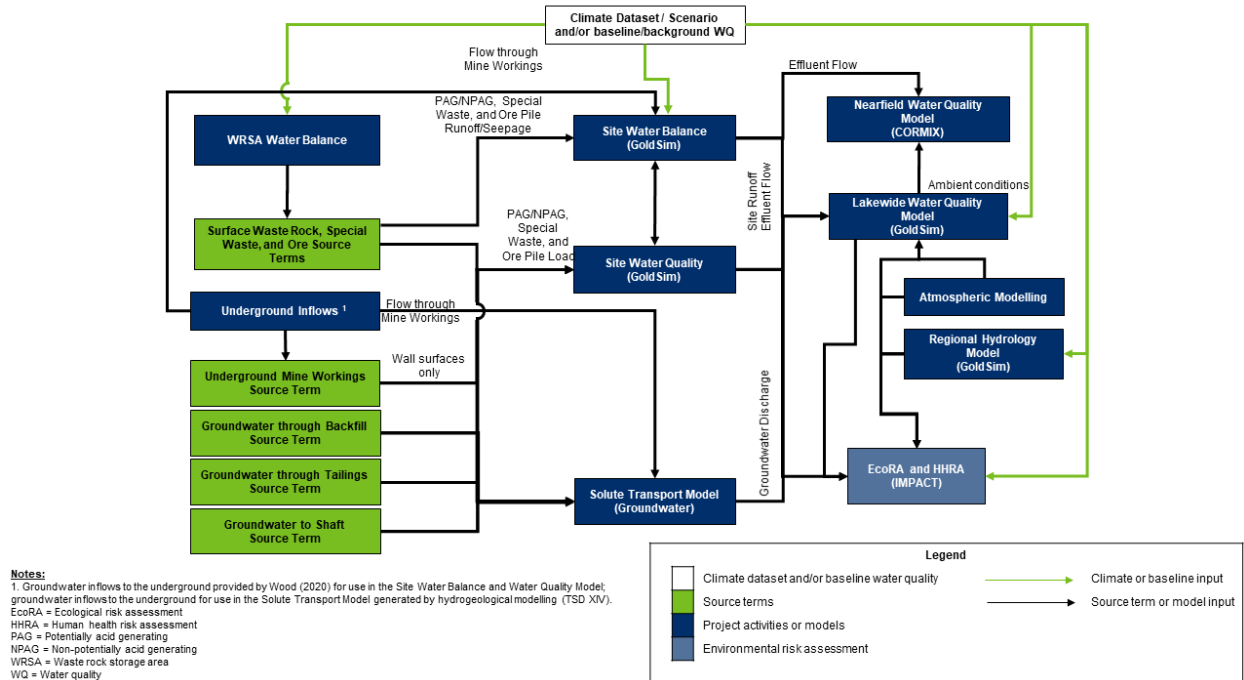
Climate Dataset / Scenario and/or baseline/background WQ

Flow through Mine Workings

Effluent Flow

Nearfield Water Quality Model (CORMIX)

WRSA Water Balance

PAG/NPAG, Special Waste, and Ore Pile Runoff/Seepage

Site Water Balance (GoldSim)

Site Runoff Effluent Flow

Ambient conditions

Lakewide Water Quality Model (GoldSim)

Surface Waste Rock, Special Waste, and Ore Source Terms

PAG/NPAG, Special Waste, and Ore Pile Load

Site Water Quality (GoldSim)

Atmospheric Modelling

Underground Inflows $^1$

Flow through Mine Workings

Regional Hydrology Model (GoldSim)

Wall surfaces only

Underground Mine Workings Source Term

Groundwater Discharge

Groundwater through Backfill Source Term

EcoRA and HHRA (IMPACT)

Groundwater through Tailings Source Term

Solute Transport Model (Groundwater)

Groundwater to Shaft Source Term

Notes:
1. Groundwater inflows to the underground provided by Wood (2020) for use in the Site Water Balance and Water Quality Model; groundwater inflows to the underground for use in the Solute Transport Model generated by hydrogeological modelling (TSD XIV).
EcoRA = Ecological risk assessment
HHRA = Human health risk assessment
PAG = Potentially acid generating
NPAG = Non-potentially acid generating
WRSA = Waste rock storage area
WQ = Water quality

Legend
Climate dataset and/or baseline water quality
Climate or baseline input
Source terms
Source term or model input
Project activities or models
Environmental risk assessment